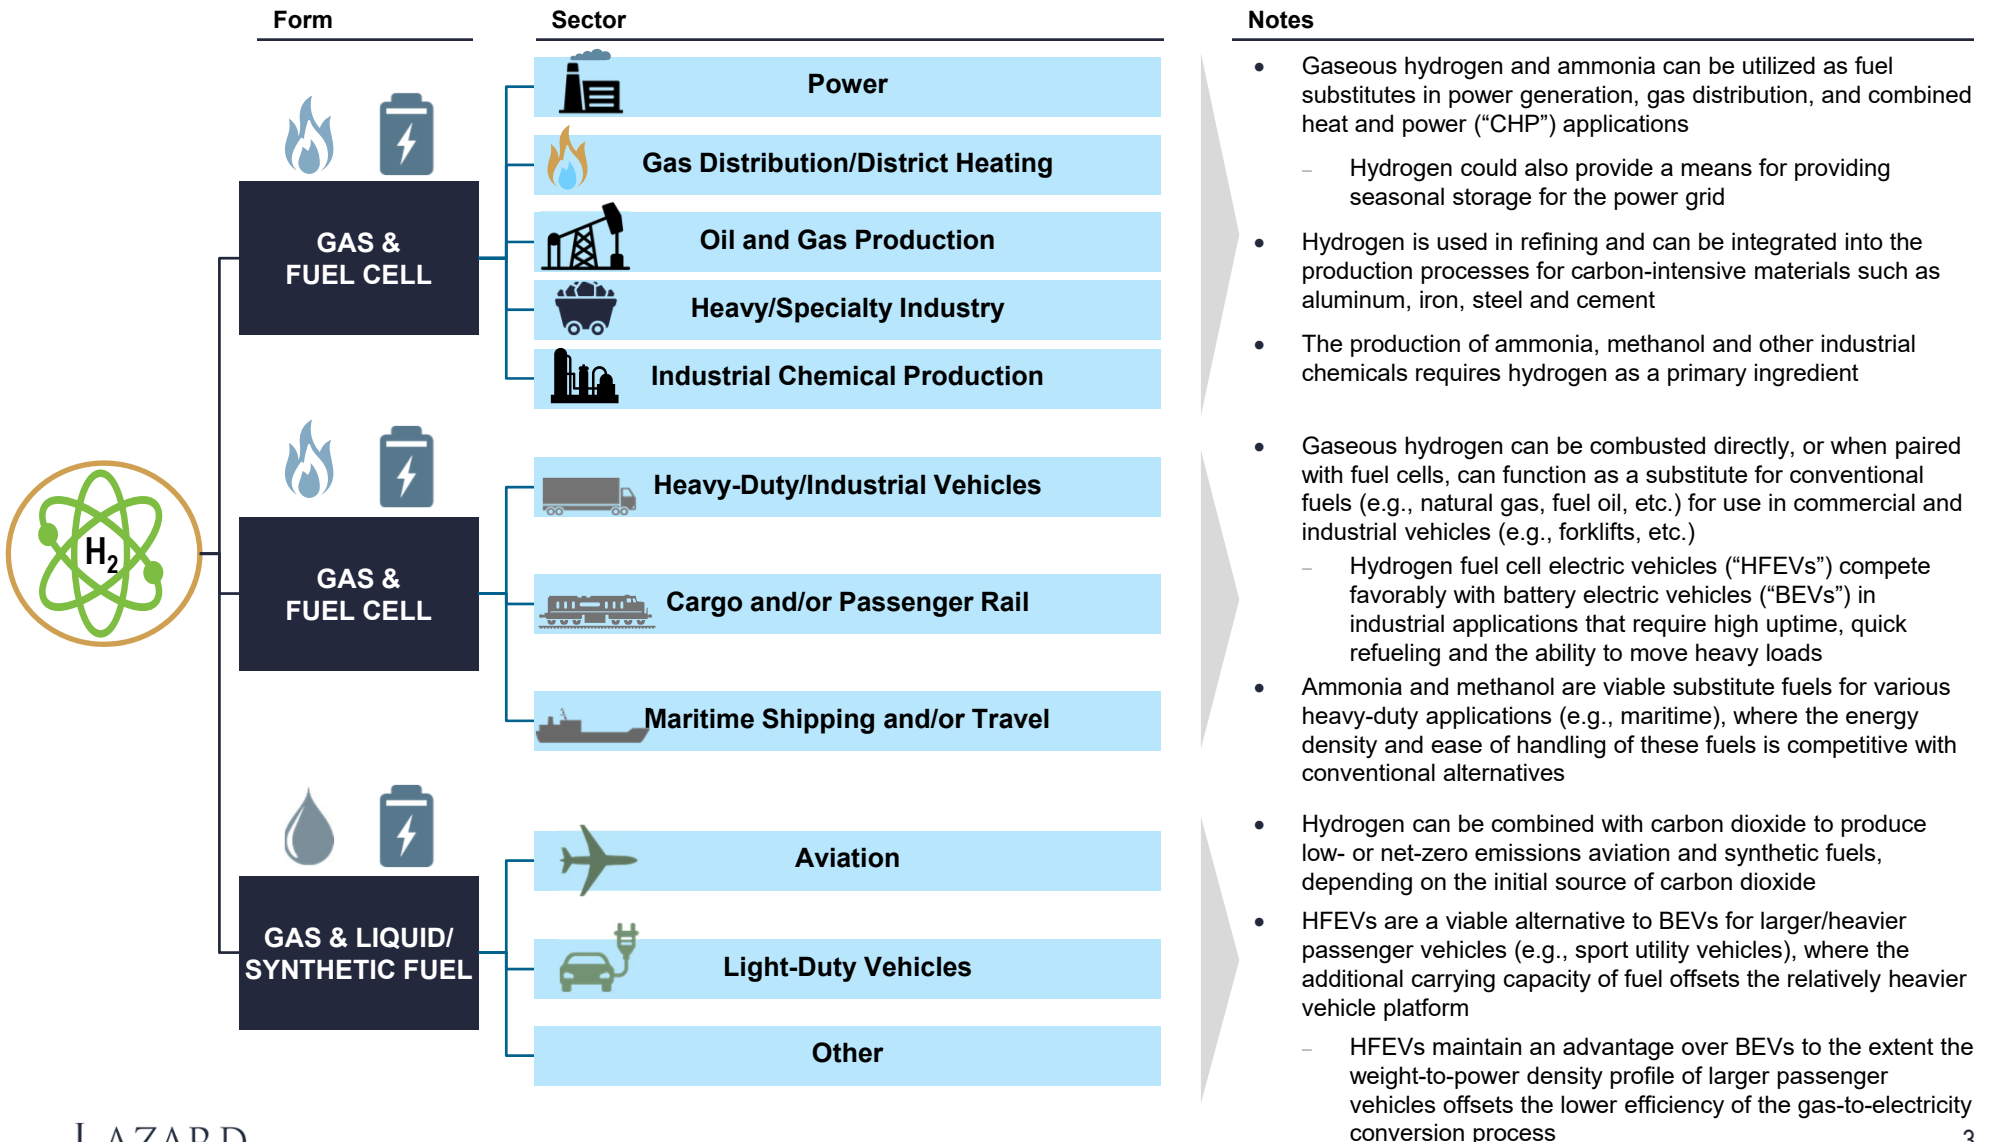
Form

Sector

Notes

$H_2$

GAS & FUEL CELL

Power

Gas Distribution/District Heating

Oil and Gas Production

Heavy/Specialty Industry

Industrial Chemical Production

- Gaseous hydrogen and ammonia can be utilized as fuel substitutes in power generation, gas distribution, and combined heat and power ("CHP") applications
  – Hydrogen could also provide a means for providing seasonal storage for the power grid
- Hydrogen is used in refining and can be integrated into the production processes for carbon-intensive materials such as aluminum, iron, steel and cement
- The production of ammonia, methanol and other industrial chemicals requires hydrogen as a primary ingredient

GAS & FUEL CELL

Heavy-Duty/Industrial Vehicles

Cargo and/or Passenger Rail

Maritime Shipping and/or Travel

- Gaseous hydrogen can be combusted directly, or when paired with fuel cells, can function as a substitute for conventional fuels (e.g., natural gas, fuel oil, etc.) for use in commercial and industrial vehicles (e.g., forklifts, etc.)
  – Hydrogen fuel cell electric vehicles ("HFEVs") compete favorably with battery electric vehicles ("BEVs") in industrial applications that require high uptime, quick refueling and the ability to move heavy loads
- Ammonia and methanol are viable substitute fuels for various heavy-duty applications (e.g., maritime), where the energy density and ease of handling of these fuels is competitive with conventional alternatives

GAS & LIQUID/ SYNTHETIC FUEL

Aviation

Light-Duty Vehicles

Other

- Hydrogen can be combined with carbon dioxide to produce low- or net-zero emissions aviation and synthetic fuels, depending on the initial source of carbon dioxide
- HFEVs are a viable alternative to BEVs for larger/heavier passenger vehicles (e.g., sport utility vehicles), where the additional carrying capacity of fuel offsets the relatively heavier vehicle platform
  – HFEVs maintain an advantage over BEVs to the extent the weight-to-power density profile of larger passenger vehicles offsets the lower efficiency of the gas-to-electricity conversion process

LAZARD

3